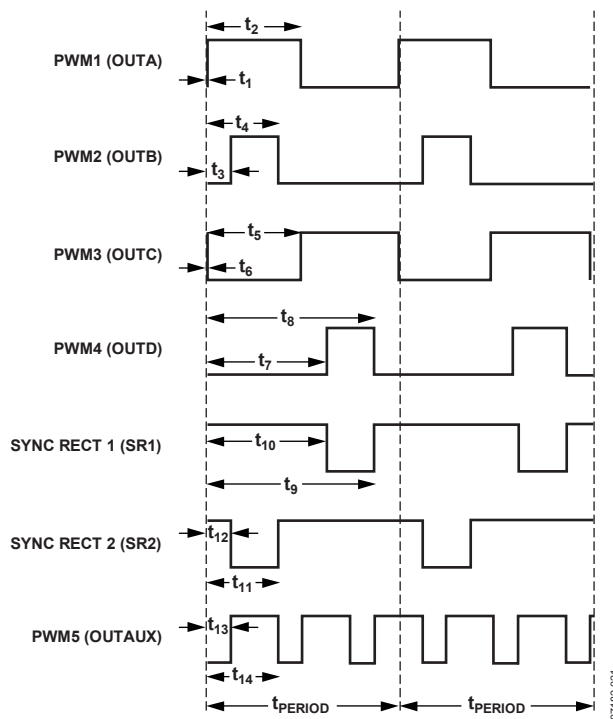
$t_2$

PWM1 (OUTA)

$t_1$

$t_4$

PWM2 (OUTB)

$t_3$

$t_5$

PWM3 (OUTC)

$t_6$

$t_8$

PWM4 (OUTD)

$t_7$

SYNC RECT 1 (SR1)

$t_{10}$

$t_9$

SYNC RECT 2 (SR2)

$t_{12}$

$t_{11}$

PWM5 (OUTAUX)

$t_{13}$

$t_{14}$

$t_{PERIOD}$

$t_{PERIOD}$

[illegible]